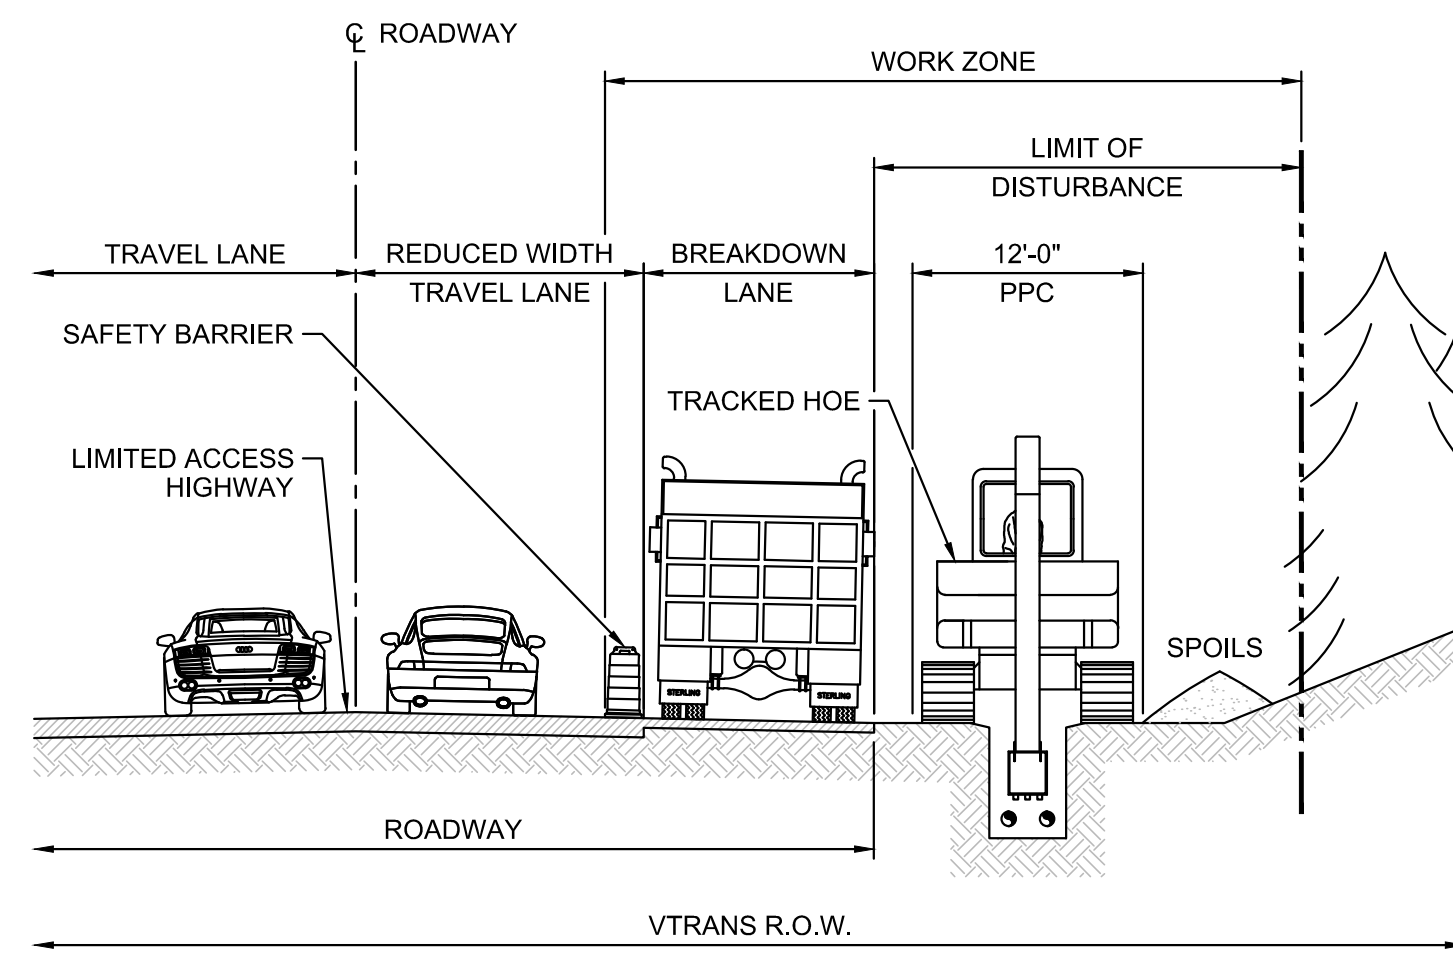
℄ ROADWAY

WORK ZONE

LIMIT OF DISTURBANCE

TRAVEL LANE

REDUCED WIDTH TRAVEL LANE

BREAKDOWN LANE

12'-0" PPC

SAFETY BARRIER

TRACKED HOE

LIMITED ACCESS HIGHWAY

STERLING

STERLING

SPOILS

ROADWAY

VTRANS R.O.W.